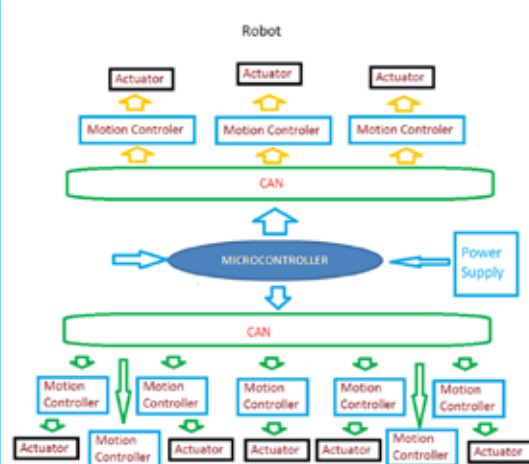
Robot

Actuator
Actuator
Actuator

Motion Controler
Motion Controler
Motion Controler

CAN

MICROCONTROLLER

Power Supply

CAN

Motion Controller
Motion Controller
Motion Controller
Motion Controller
Motion Controller

Actuator
Motion Controller
Actuator
Actuator
Actuator
Motion Controller
Actuator